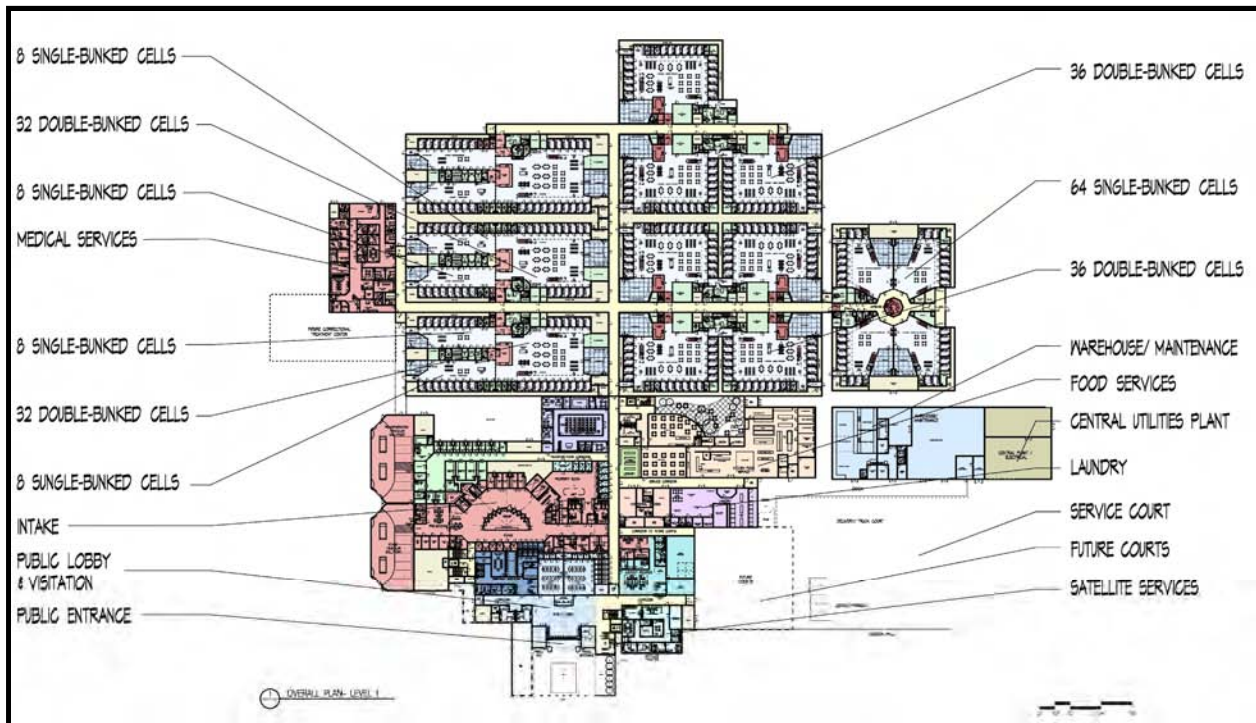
8 SINGLE-BUNKED CELLS
32 DOUBLE-BUNKED CELLS
8 SINGLE-BUNKED CELLS
MEDICAL SERVICES
8 SINGLE-BUNKED CELLS
32 DOUBLE-BUNKED CELLS
8 SUNGLE-BUNKED CELLS
INTAKE
PUBLIC LOBBY & VISITATION
PUBLIC ENTRANCE

36 DOUBLE-BUNKED CELLS
64 SINGLE-BUNKED CELLS
36 DOUBLE-BUNKED CELLS
WAREHOUSE/ MAINTENANCE
FOOD SERVICES
CENTRAL UTILITIES PLANT
LAUNDRY
SERVICE COURT
FUTURE COURTS
SATELLITE SERVICES

OVERALL PLAN - LEVEL 1